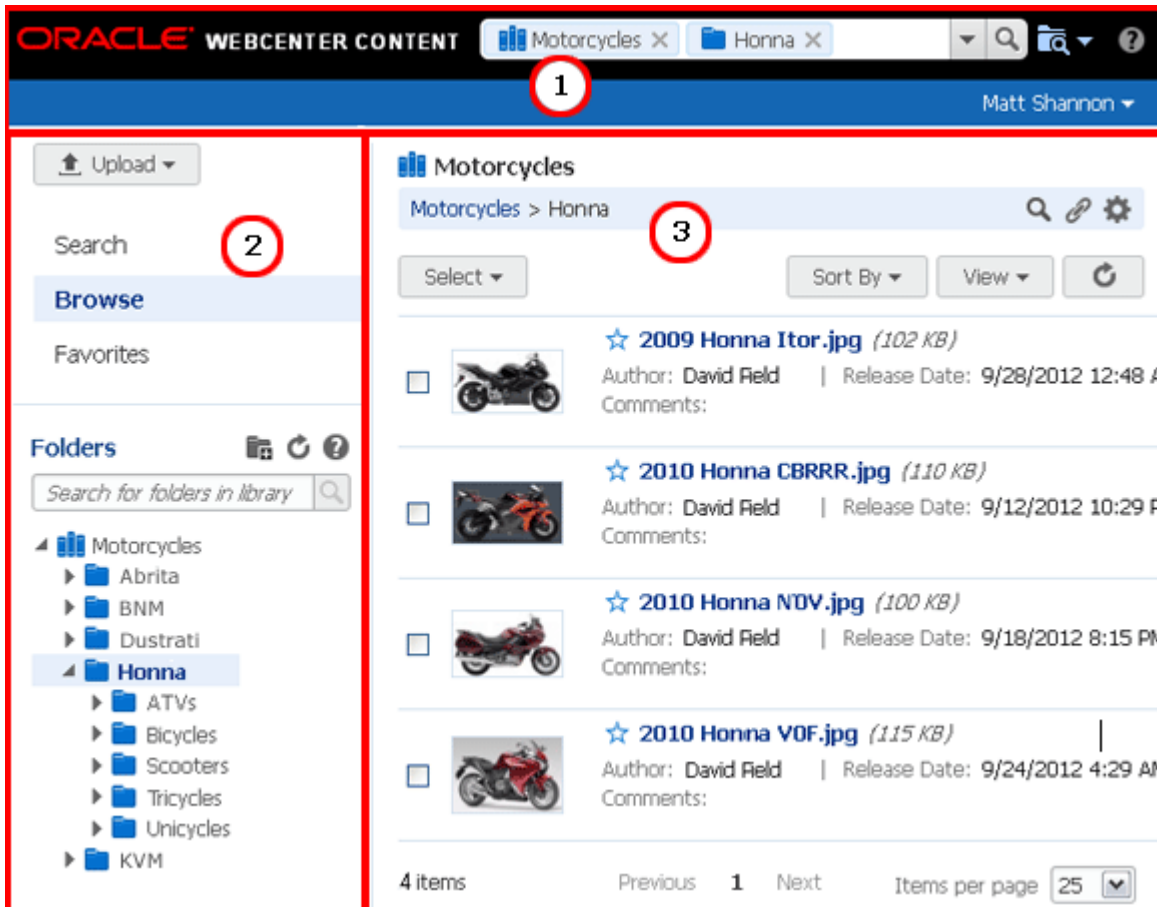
ORACLE WEBCENTER CONTENT Motorcycles Honna

1

Matt Shannon

Upload

2

Search

Browse

Favorites

Folders

Search for folders in library

Motorcycles
Abrita
BNM
Dustrati
Honna
ATVs
Bicycles
Scooters
Tricycles
Unicycles
KVM

3

Motorcycles

Motorcycles > Honna

Select

Sort By

View

2009 Honna Itor.jpg (102 KB)
Author: David Field | Release Date: 9/28/2012 12:48 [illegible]
Comments:

2010 Honna CBRRR.jpg (110 KB)
Author: David Field | Release Date: 9/12/2012 10:29 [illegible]
Comments:

2010 Honna N0V.jpg (100 KB)
Author: David Field | Release Date: 9/18/2012 8:15 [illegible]
Comments:

2010 Honna V0F.jpg (115 KB)
Author: David Field | Release Date: 9/24/2012 4:29 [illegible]
Comments:

4 items

Previous 1 Next

Items per page 25